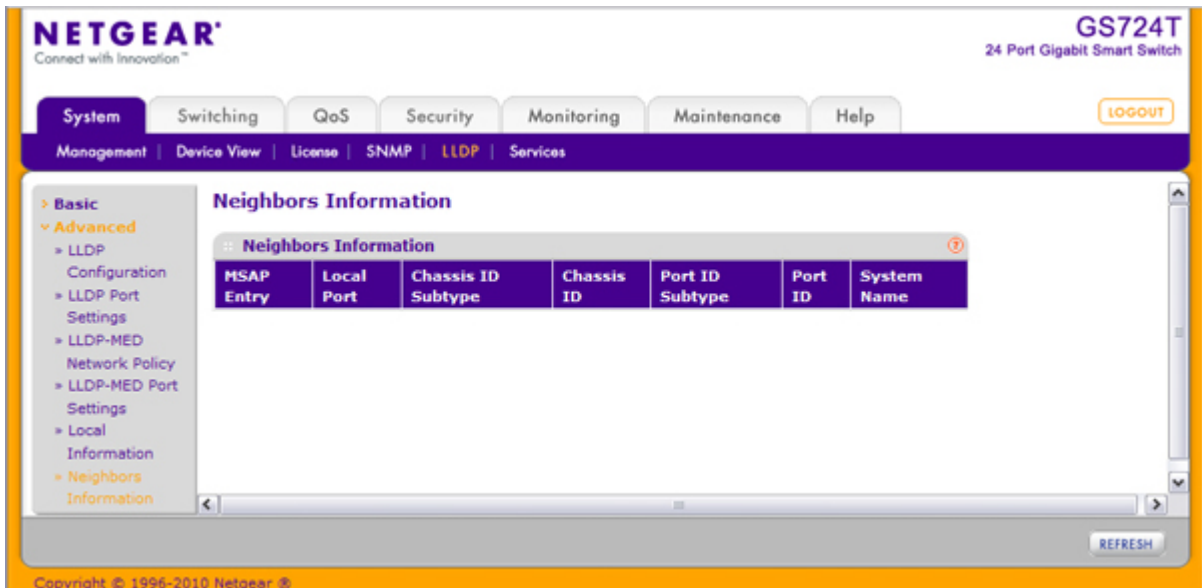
NETGEAR
Connect with Innovation™

GS724T
24 Port Gigabit Smart Switch

System | Switching | QoS | Security | Monitoring | Maintenance | Help

LOGOUT

Management | Device View | License | SNMP | LLDP | Services

› Basic
⌄ Advanced
» LLDP Configuration
» LLDP Port Settings
» LLDP-MED Network Policy
» LLDP-MED Port Settings
» Local Information
» Neighbors Information

Neighbors Information

Neighbors Information

| MSAP Entry | Local Port | Chassis ID Subtype | Chassis ID | Port ID Subtype | Port ID | System Name |
|---|---|---|---|---|---|---|

REFRESH

Copyright © 1996-2010 Netgear ®